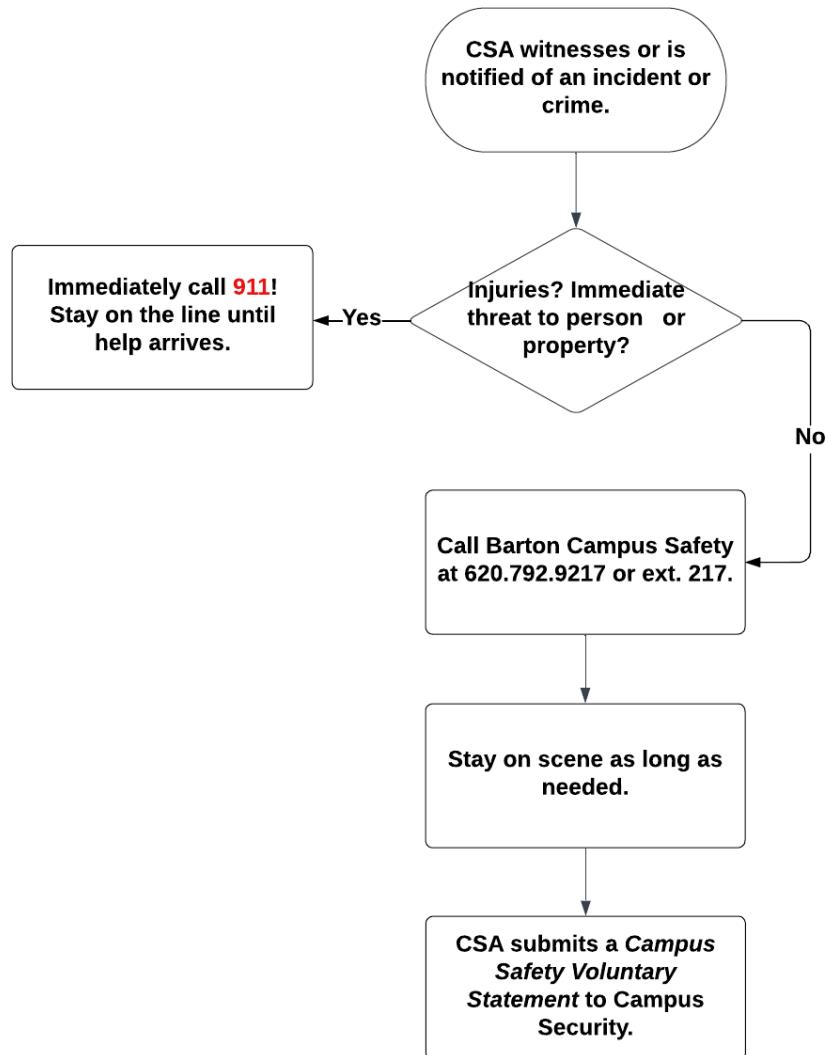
CSA witnesses or is notified of an incident or crime.

Injuries? Immediate threat to person or property?

Yes

Immediately call 911! Stay on the line until help arrives.

No

Call Barton Campus Safety at 620.792.9217 or ext. 217.

Stay on scene as long as needed.

CSA submits a *Campus Safety Voluntary Statement* to Campus Security.